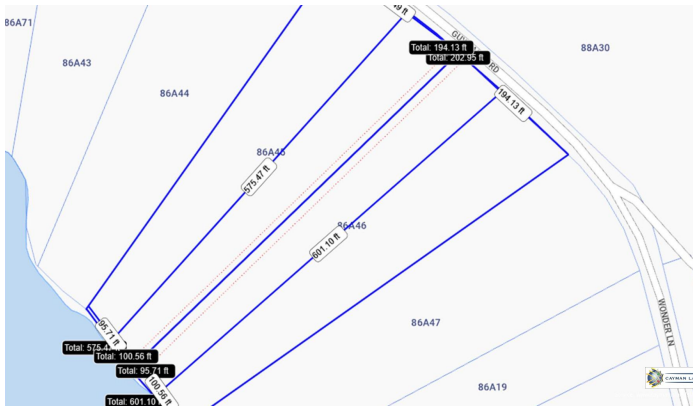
86A71
86A43
86A44
88A30
86A45
86A46
86A47
86A19
Total: 194.13 ft
Total: 202.95 ft
194.13 ft
575.47 ft
601.10 ft
95.71 ft
Total: 575.4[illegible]
Total: 100.56 ft
Total: 95.71 ft
100.56 ft
Total: 601.10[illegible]
GU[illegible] RD
WONDER LN
CAYMAN L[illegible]